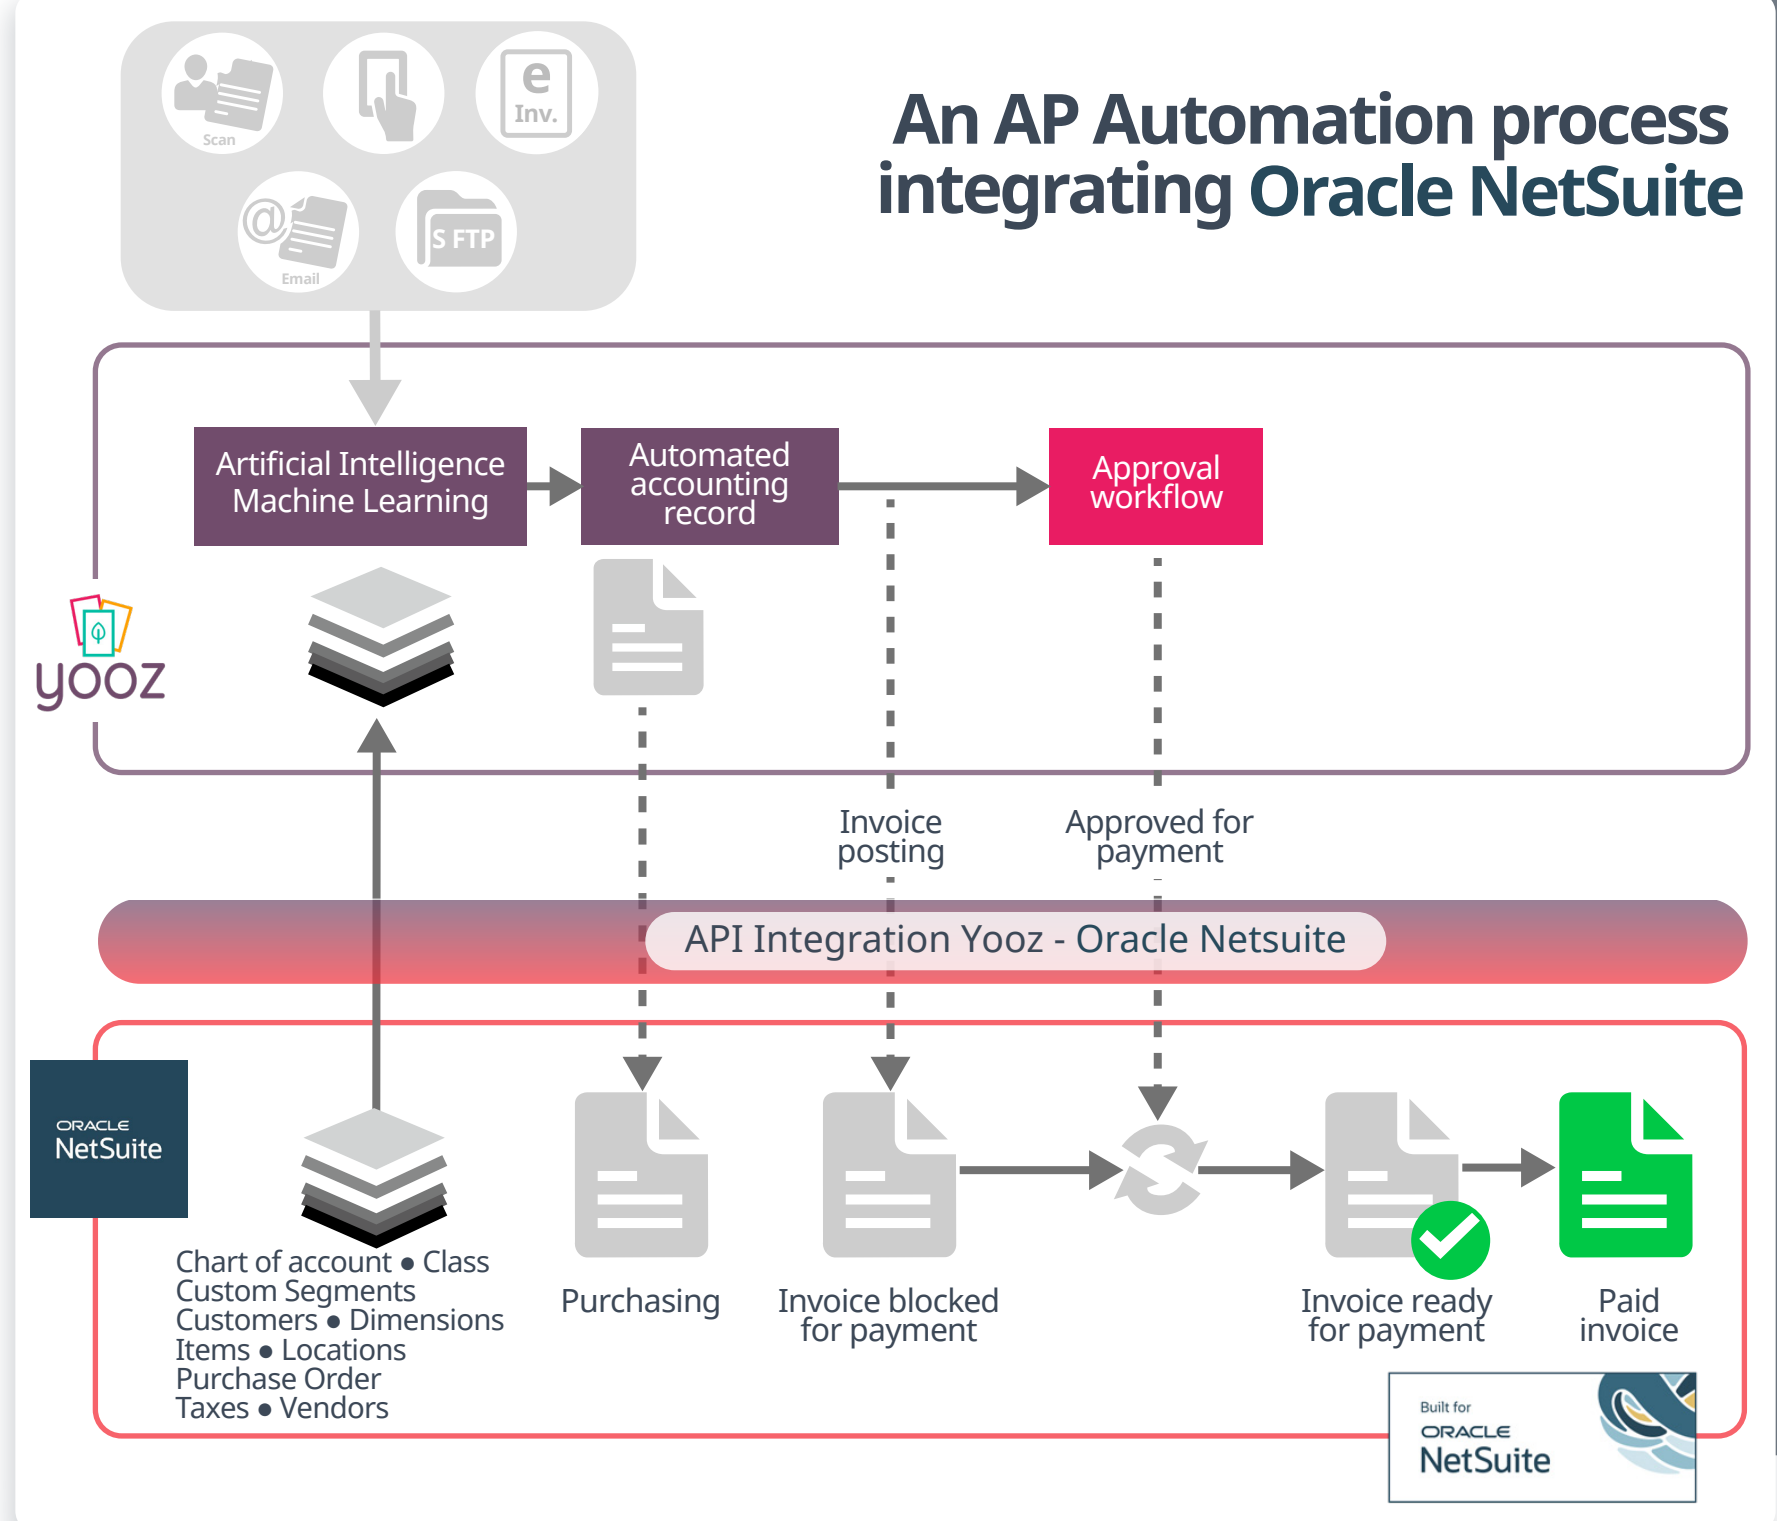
Scan

e
Inv.

Email

S FTP

An AP Automation process integrating Oracle NetSuite

Artificial Intelligence Machine Learning

Automated accounting record

Approval workflow

yooz

Invoice posting

Approved for payment

API Integration Yooz - Oracle Netsuite

ORACLE
NetSuite

Chart of account ● Class
Custom Segments
Customers ● Dimensions
Items ● Locations
Purchase Order
Taxes ● Vendors

Purchasing

Invoice blocked for payment

Invoice ready for payment

Paid invoice

Built for
ORACLE
NetSuite